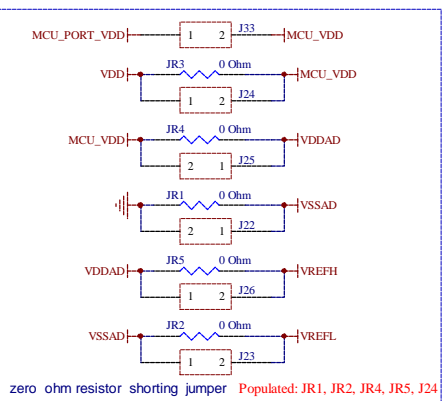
MCU_PORT_VDD
1 2 J33
MCU_VDD

JR3 0 Ohm
VDD
MCU_VDD
1 2 J24

JR4 0 Ohm
MCU_VDD
VDDAD
2 1 J25

JR1 0 Ohm
VSSAD
2 1 J22

JR5 0 Ohm
VDDAD
VREFH
1 2 J26

JR2 0 Ohm
VSSAD
VREFL
1 2 J23

zero ohm resistor shorting jumper Populated: JR1, JR2, JR4, JR5, J24